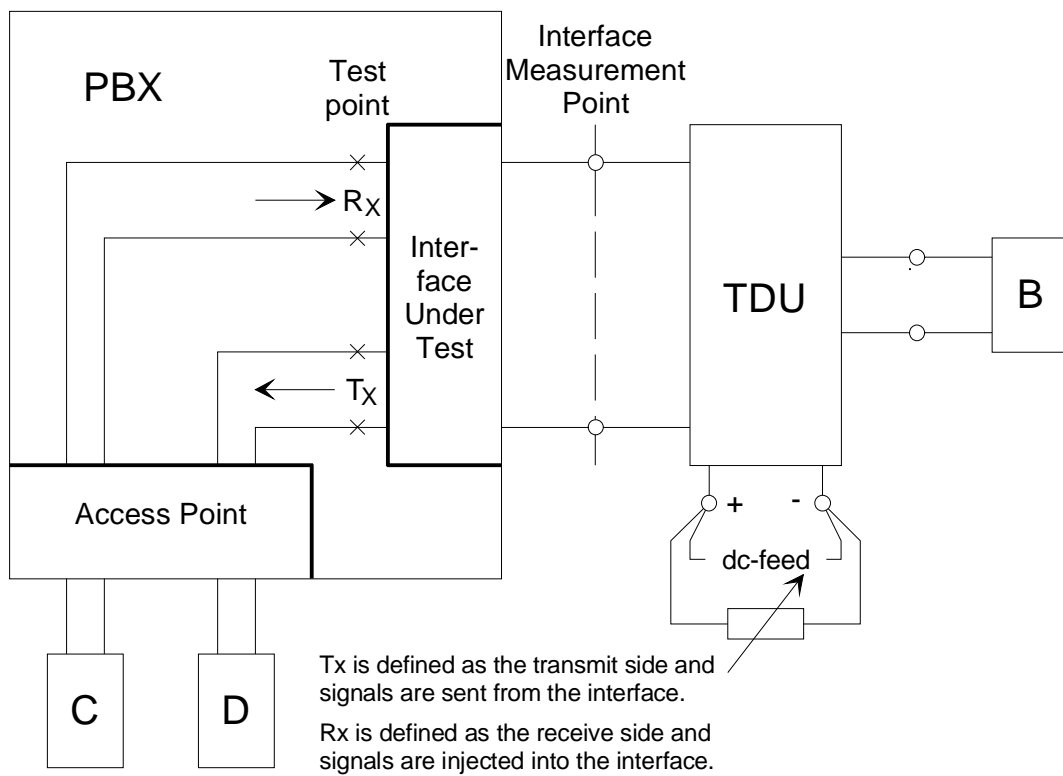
PBX

Test point

Interface Measurement Point

$R_X$

Interface Under Test

TDU

B

$T_X$

Access Point

+

-

dc-feed

C

D

Tx is defined as the transmit side and signals are sent from the interface.

Rx is defined as the receive side and signals are injected into the interface.